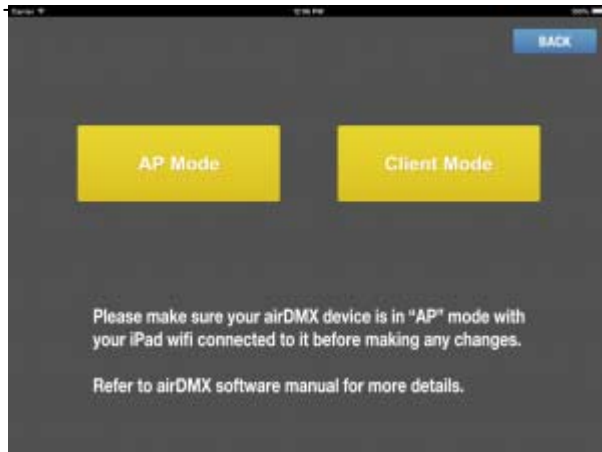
Carrier
12:56 PM
100%

BACK

AP Mode

Client Mode

Please make sure your airDMX device is in "AP" mode with your iPad wifi connected to it before making any changes.

Refer to airDMX software manual for more details.